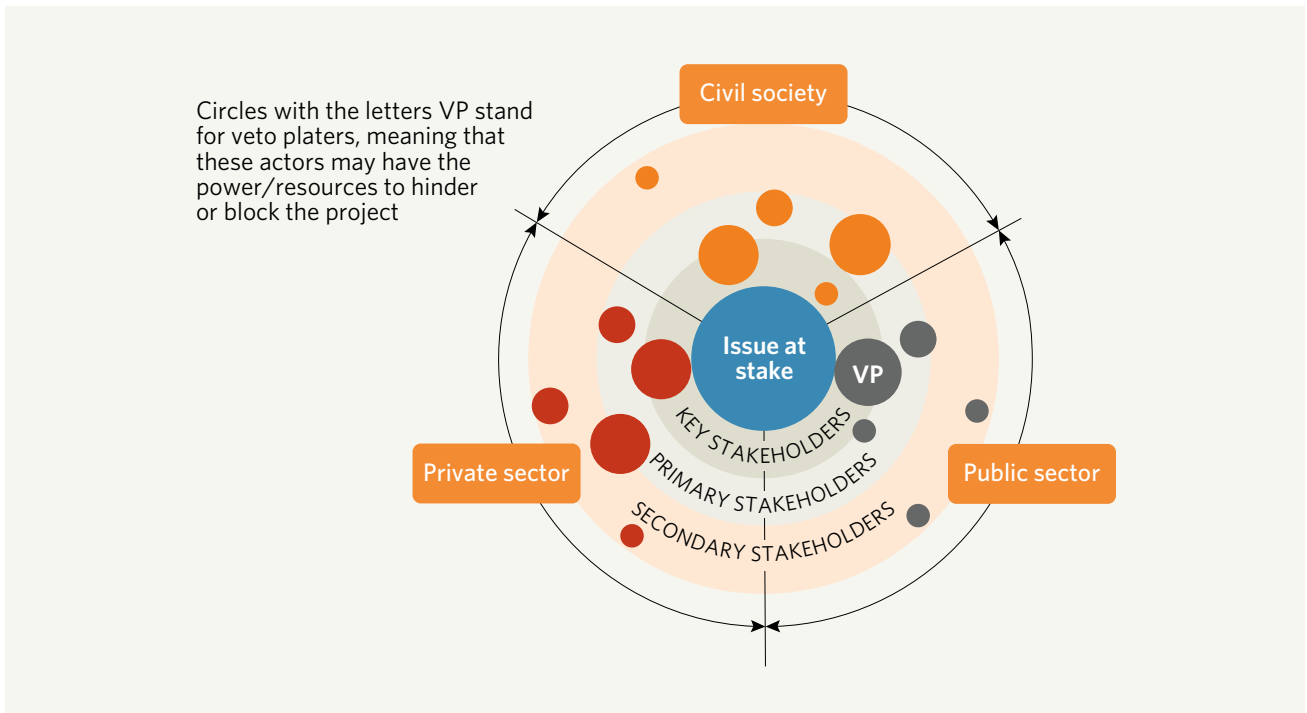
Circles with the letters VP stand for veto platers, meaning that these actors may have the power/resources to hinder or block the project

Civil society

Issue at stake

VP

KEY STAKEHOLDERS

PRIMARY STAKEHOLDERS

SECONDARY STAKEHOLDERS

Private sector

Public sector